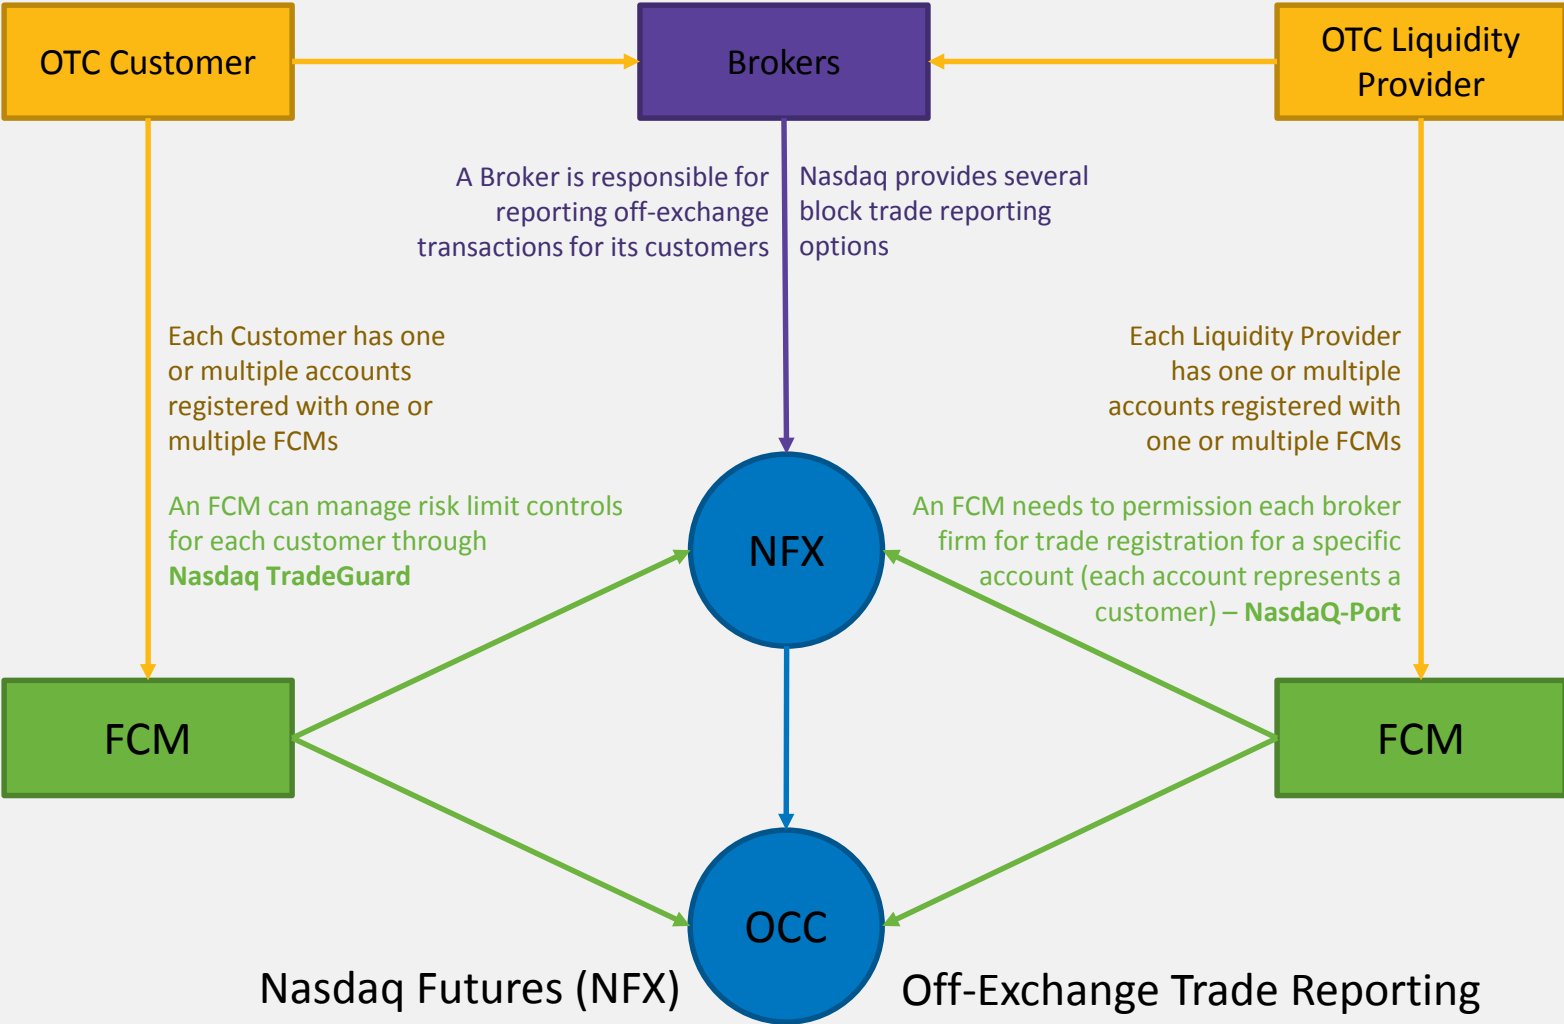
OTC Customer

Brokers

OTC Liquidity Provider

A Broker is responsible for reporting off-exchange transactions for its customers

Nasdaq provides several block trade reporting options

Each Customer has one or multiple accounts registered with one or multiple FCMs

Each Liquidity Provider has one or multiple accounts registered with one or multiple FCMs

An FCM can manage risk limit controls for each customer through **Nasdaq TradeGuard**

NFX

An FCM needs to permission each broker firm for trade registration for a specific account (each account represents a customer) – **NasdaQ-Port**

FCM

FCM

OCC

Nasdaq Futures (NFX)

Off-Exchange Trade Reporting